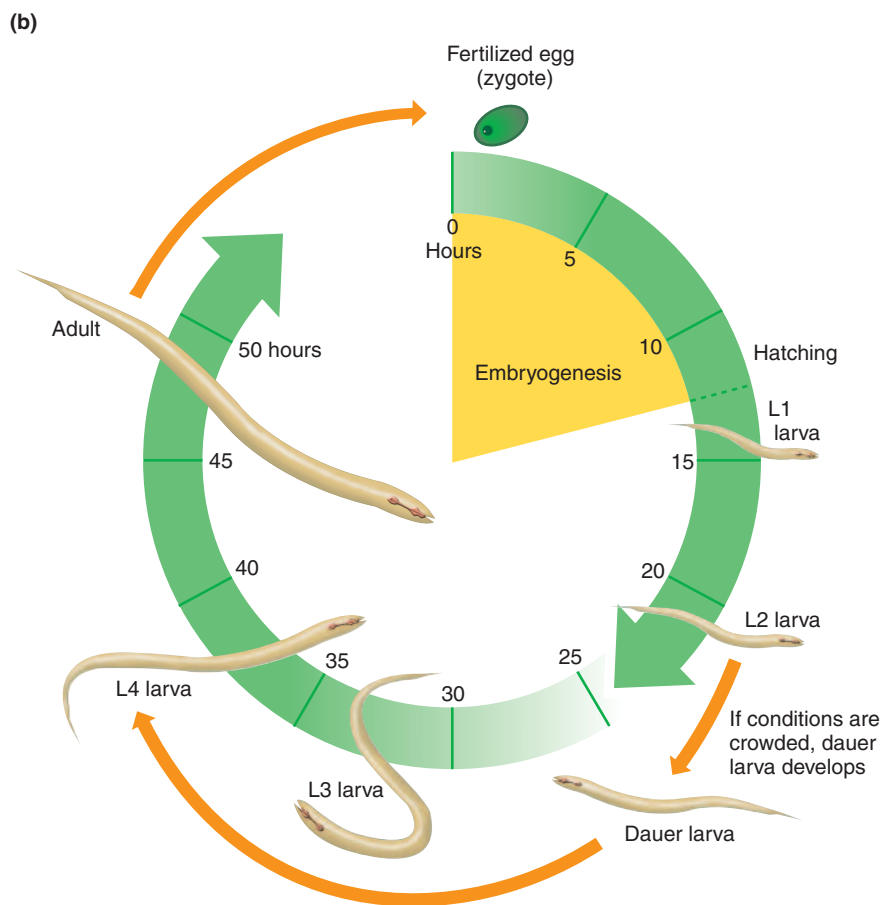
(b)

Fertilized egg (zygote)

0 Hours

5

10

Embryogenesis

Hatching

L1 larva

15

20

L2 larva

25

If conditions are crowded, dauer larva develops

Dauer larva

30

L3 larva

35

L4 larva

40

45

50 hours

Adult